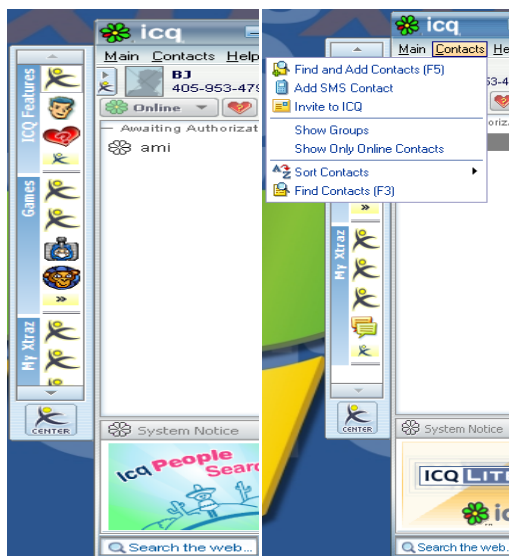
icq
Main Contacts Help
BJ
405-953-479
Online
ICQ Features
Games
My Xtraz
Awaiting Authorizat
ami
CENTER
System Notice
icq People Searc
Search the web...

icq
Main Contacts He
Find and Add Contacts (F5)
Add SMS Contact
Invite to ICQ
Show Groups
Show Only Online Contacts
Sort Contacts
Find Contacts (F3)
53-4
orizat
My Xtraz
CENTER
System Notice
ICQ LITE
Search the web...